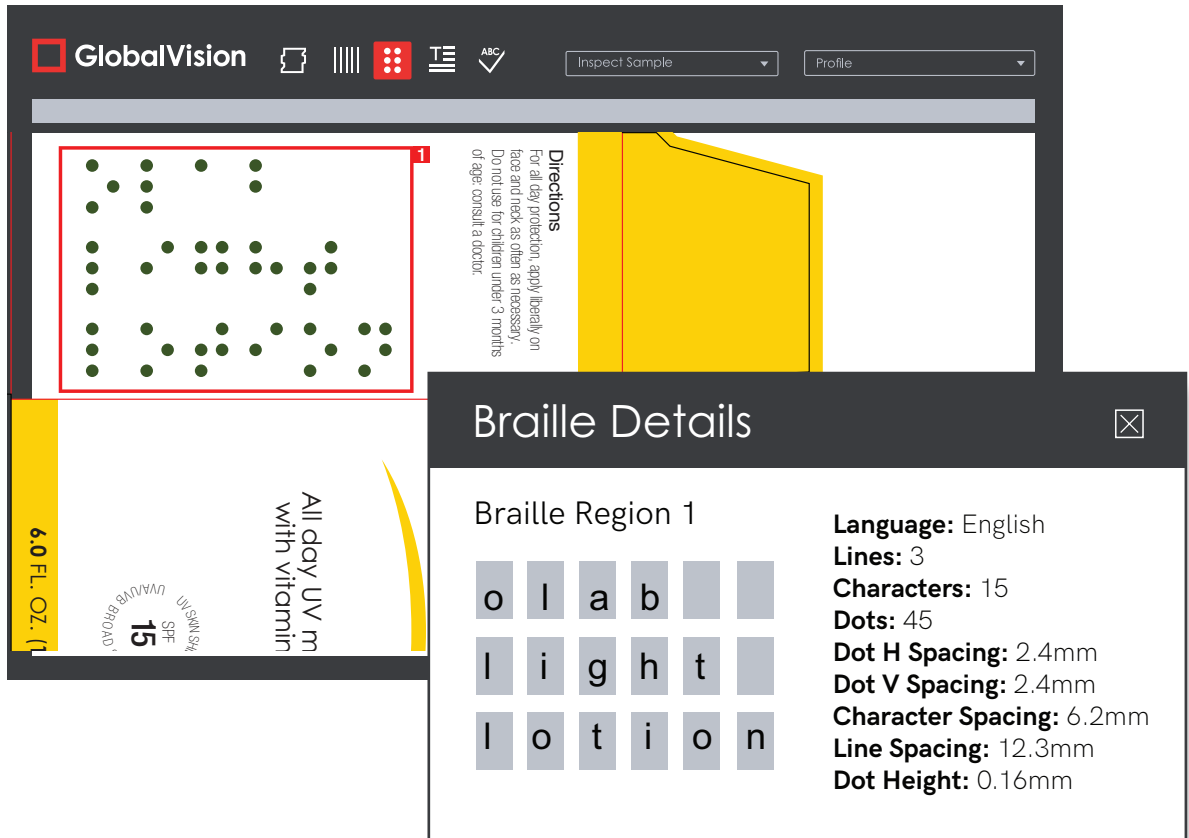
GlobalVision

ABC

Inspect Sample

Profile

1

Directions
For all day protection, apply liberally on face and neck as often as necessary. Do not use for children under 3 months of age: consult a doctor.

6.0 FL. OZ. (1

UVA/UVB BROAD

UV SKIN SH

SPF
15

All day UV m
with vitamin

Braille Details

Braille Region 1

| o | l | a | b | | |
|---|---|---|---|---|---|
| l | i | g | h | t | |
| l | o | t | i | o | n |

Language: English
Lines: 3
Characters: 15
Dots: 45
Dot H Spacing: 2.4mm
Dot V Spacing: 2.4mm
Character Spacing: 6.2mm
Line Spacing: 12.3mm
Dot Height: 0.16mm